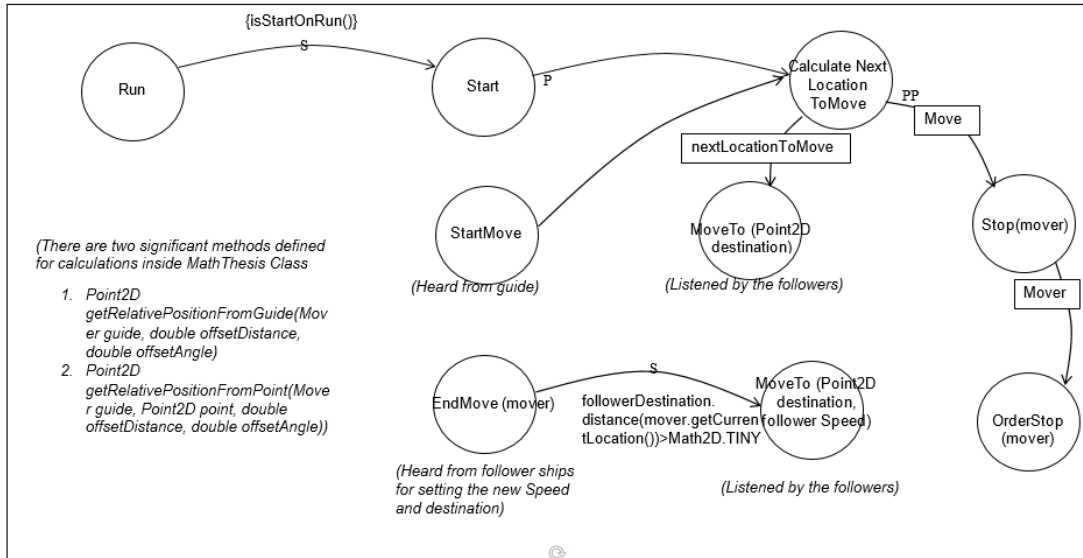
{isStartOnRun()}

S

Run

Start

P

Calculate Next Location ToMove

PP

Move

nextLocationToMove

StartMove

(Heard from guide)

MoveTo (Point2D destination)

(Listened by the followers)

Stop(mover)

Mover

OrderStop (mover)

(There are two significant methods defined for calculations inside MathThesis Class

1. Point2D getRelativePositionFromGuide(Mover guide, double offsetDistance, double offsetAngle)
2. Point2D getRelativePositionFromPoint(Mover guide, Point2D point, double offsetDistance, double offsetAngle))

EndMove (mover)

S

followerDestination. distance(mover.getCurrentLocation())>Math2D.TINY

MoveTo (Point2D destination, follower Speed)

(Heard from follower ships for setting the new Speed and destination)

(Listened by the followers)